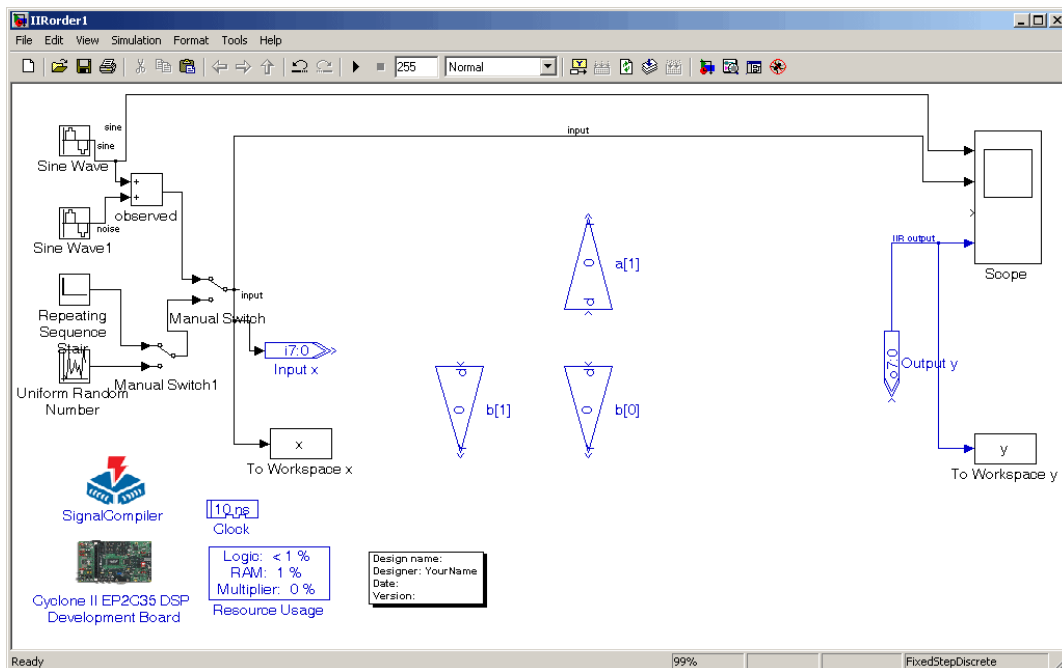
IIRorder1

File Edit View Simulation Format Tools Help

255 Normal

sine

sine

Sine Wave

observed

noise

Sine Wave1

input

input

Repeating Sequence Stair

Manual Switch

Uniform Random Number

Manual Switch1

i7:0

Input x

a[1]

b[1]

b[0]

IIR output

Scope

o7:0

Output y

x

To Workspace x

y

To Workspace y

SignalCompiler

10 ns

Clock

Logic: < 1 %
RAM: 1 %
Multiplier: 0 %

Resource Usage

Design name:
Designer: YourName
Date:
Version:

Cyclone II EP2C35 DSP Development Board

Ready 99% FixedStepDiscrete